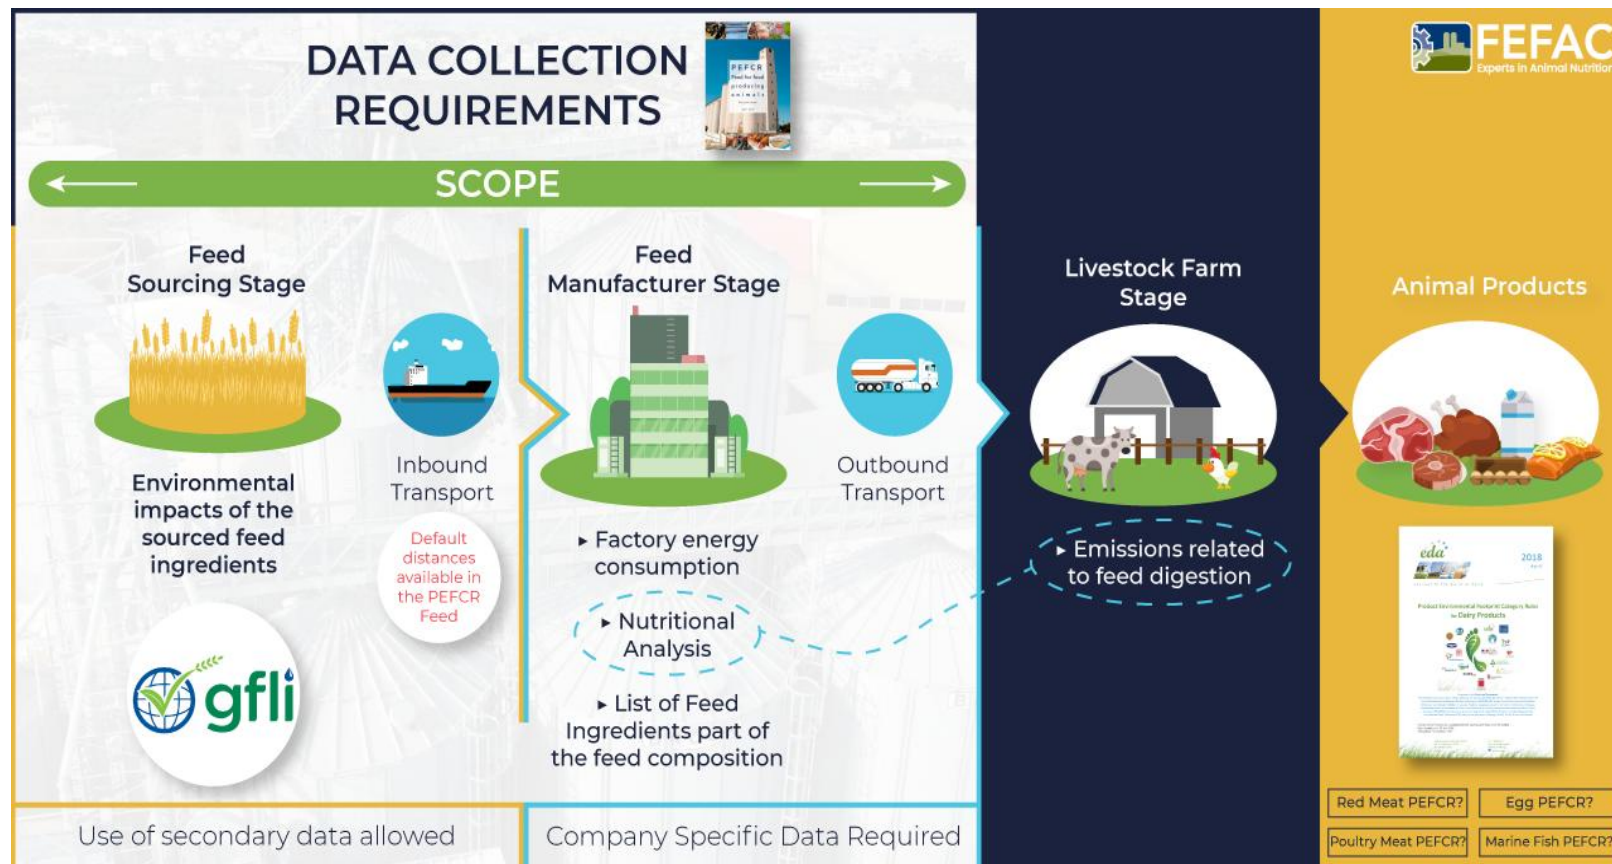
DATA COLLECTION REQUIREMENTS

PEFCR
Feed for food producing animals

FEFAC
Experts in Animal Nutrition

SCOPE

Feed Sourcing Stage

Environmental impacts of the sourced feed ingredients

gfli

Inbound Transport

Default distances available in the PEFCR Feed

Feed Manufacturer Stage

Outbound Transport

▸ Factory energy consumption

▸ Nutritional Analysis

▸ List of Feed Ingredients part of the feed composition

Livestock Farm Stage

▸ Emissions related to feed digestion

Animal Products

eda
2018

Red Meat PEFCR?
Egg PEFCR?
Poultry Meat PEFCR?
Marine Fish PEFCR?

Use of secondary data allowed

Company Specific Data Required